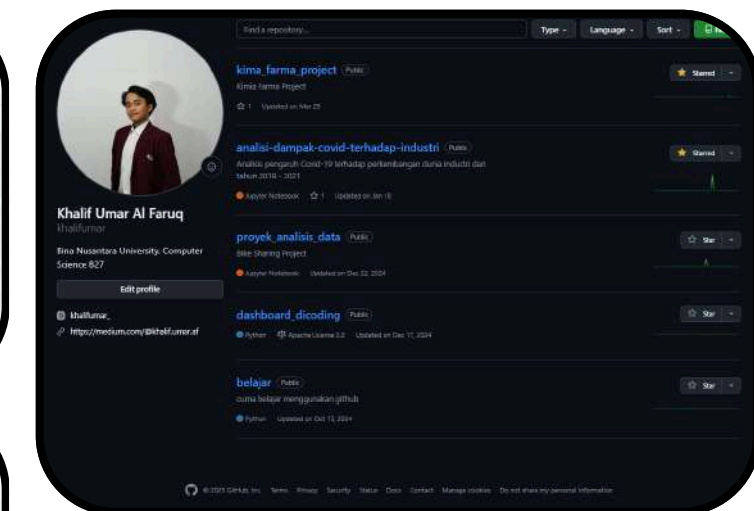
Find a repository...

Type ▾ Language ▾ Sort ▾ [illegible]

Khalif Umar Al Faruq
khalifumar

Bina Nusantara University. Computer Science B27

Edit profile

khalifumar_
https://medium.com/@khalif.umar.af

kima_farma_project Public
Kimia Farma Project
☆ 1 Updated on Mar 25
Starred

analisi-dampak-covid-terhadap-industri Public
Analisis pengaruh Covid-19 terhadap perkembangan dunia industri dari tahun 2018 - 2021
Jupyter Notebook ☆ 1 Updated on Jan 16
Starred

proyek_analisis_data Public
Bike Sharing Project
Jupyter Notebook Updated on Dec 22, 2024
Star

dashboard_dicoding Public
Python Apache License 2.0 Updated on Dec 17, 2024
Star

belajar Public
cuma belajar menggunakan github
Python Updated on Oct 13, 2024
Star

© 2025 GitHub, Inc. Terms Privacy Security Status Docs Contact Manage cookies Do not share my personal information